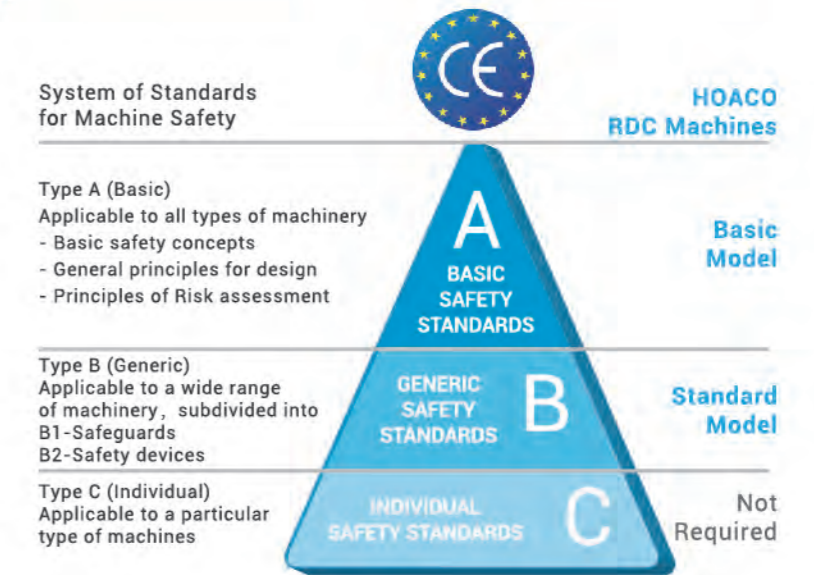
CE

System of Standards
for Machine Safety

HOACO
RDC Machines

Type A (Basic)
Applicable to all types of machinery
- Basic safety concepts
- General principles for design
- Principles of Risk assessment

A
BASIC SAFETY STANDARDS

Basic Model

Type B (Generic)
Applicable to a wide range of machinery, subdivided into
B1-Safeguards
B2-Safety devices

GENERIC SAFETY STANDARDS
B

Standard Model

Type C (Individual)
Applicable to a particular type of machines

INDIVIDUAL SAFETY STANDARDS
C

Not Required